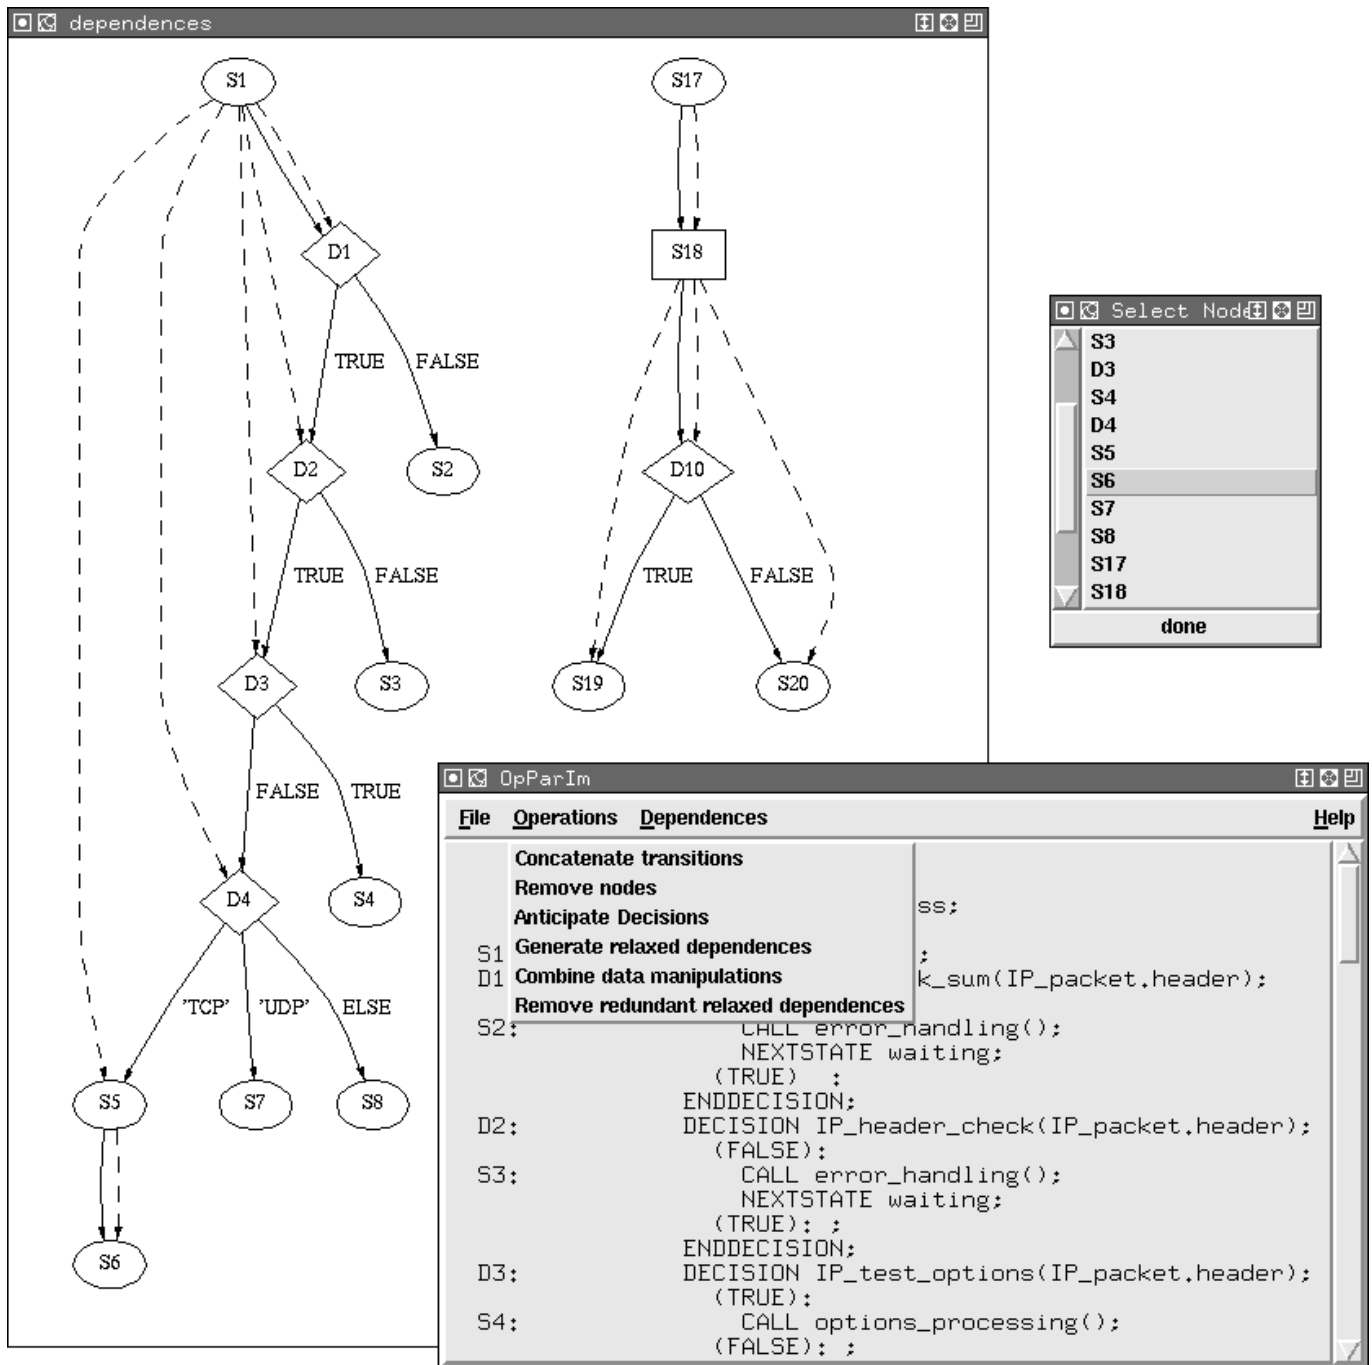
dependences

S1
D1
TRUE
FALSE
S2
D2
TRUE
FALSE
S3
D3
FALSE
TRUE
S4
D4
'TCP'
'UDP'
ELSE
S5
S7
S8
S6

S17
S18
D10
TRUE
FALSE
S19
S20

Select Node

S3
D3
S4
D4
S5
S6
S7
S8
S17
S18
done

OpParIm

File Operations Dependences Help

Concatenate transitions
Remove nodes
Anticipate Decisions
Generate relaxed dependences
Combine data manipulations
Remove redundant relaxed dependences

ss;
S1 ;
D1 k_sum(IP_packet.header);
S2: CALL error_handling();
NEXTSTATE waiting;
(TRUE) :
ENDDECISION;
D2: DECISION IP_header_check(IP_packet.header);
(FALSE):
S3: CALL error_handling();
NEXTSTATE waiting;
(TRUE): ;
ENDDECISION;
D3: DECISION IP_test_options(IP_packet.header);
(TRUE):
S4: CALL options_processing();
(FALSE): ;